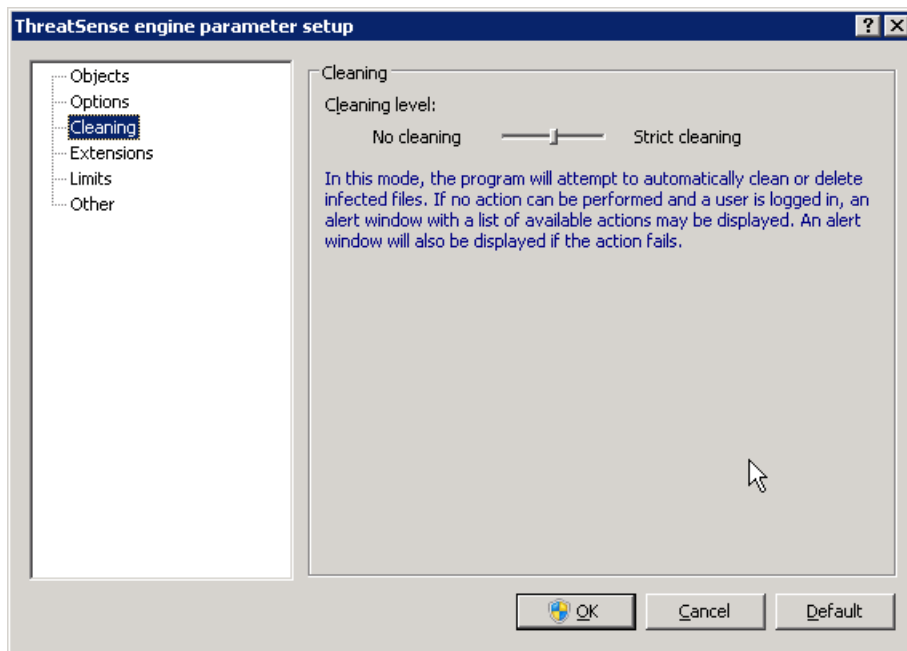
ThreatSense engine parameter setup

? X

Objects
Options
Cleaning
Extensions
Limits
Other

Cleaning

Cleaning level:

No cleaning

Strict cleaning

In this mode, the program will attempt to automatically clean or delete infected files. If no action can be performed and a user is logged in, an alert window with a list of available actions may be displayed. An alert window will also be displayed if the action fails.

OK

Cancel

Default